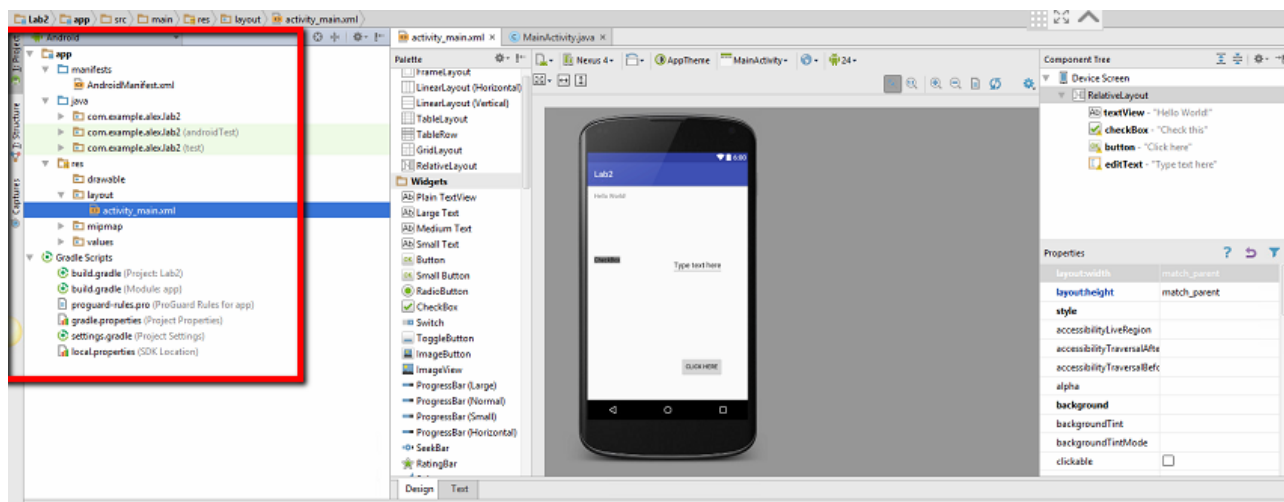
Lab2 | app | src | main | res | layout | activity_main.xml

Android

1: Project
7: Structure
Captures

app
manifests
AndroidManifest.xml
java
com.example.alex.lab2
com.example.alex.lab2 (androidTest)
com.example.alex.lab2 (test)
res
drawable
layout
activity_main.xml
mipmap
values
Gradle Scripts
build.gradle (Project: Lab2)
build.gradle (Module: app)
proguard-rules.pro (ProGuard Rules for app)
gradle.properties (Project Properties)
settings.gradle (Project Settings)
local.properties (SDK Location)

activity_main.xml × | MainActivity.java ×

Palette
FrameLayout
LinearLayout (Horizontal)
LinearLayout (Vertical)
TableLayout
TableRow
GridLayout
RelativeLayout
Widgets
Plain TextView
Large Text
Medium Text
Small Text
Button
Small Button
RadioButton
CheckBox
Switch
ToggleButton
ImageButton
ImageView
ProgressBar (Large)
ProgressBar (Normal)
ProgressBar (Small)
ProgressBar (Horizontal)
SeekBar
RatingBar

Nexus 4 | AppTheme | MainActivity | 24

6:00
Lab2
Hello World!
CheckBox
Type text here
CLICK HERE

Design | Text

Component Tree
Device Screen
RelativeLayout
textView - "Hello World!"
checkBox - "Check this"
button - "Click here"
editText - "Type text here"

Properties
| | |
|---|---|
| layout:width | match_parent |
| layout:height | match_parent |
| style | |
| accessibilityLiveRegion | |
| accessibilityTraversalAfte | |
| accessibilityTraversalBefc | |
| alpha | |
| background | |
| backgroundTint | |
| backgroundTintMode | |
| clickable | |